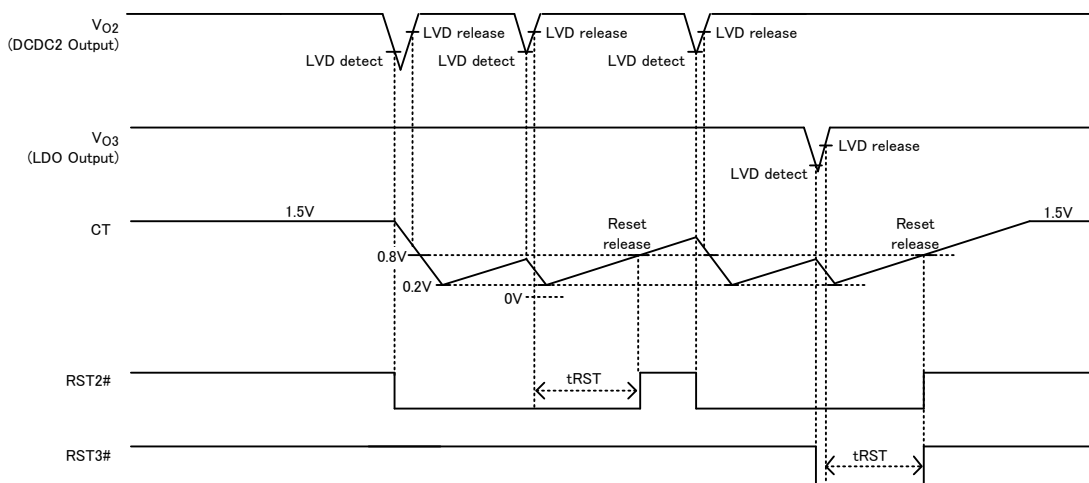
$V_{O2}$
(DCDC2 Output)

LVD release
LVD detect
LVD release
LVD detect
LVD release
LVD detect

$V_{O3}$
(LDO Output)

LVD release
LVD detect

CT
1.5V
Reset release
Reset release
1.5V
0.8V
0.2V
0V

RST2#
tRST

RST3#
tRST